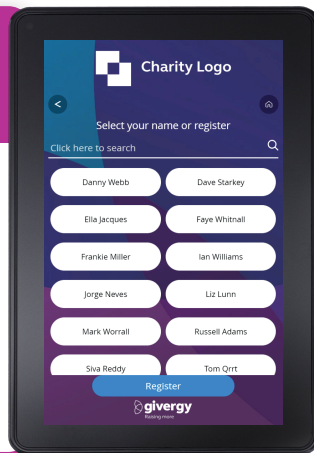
Charity Logo

<

Select your name or register

Click here to search

Danny Webb
Dave Starkey
Ella Jacques
Faye Whitnall
Frankie Miller
Ian Williams
Jorge Neves
Liz Lunn
Mark Worrall
Russell Adams
Siva Reddy
Tom Qrrt

Register

givergy
Raising more